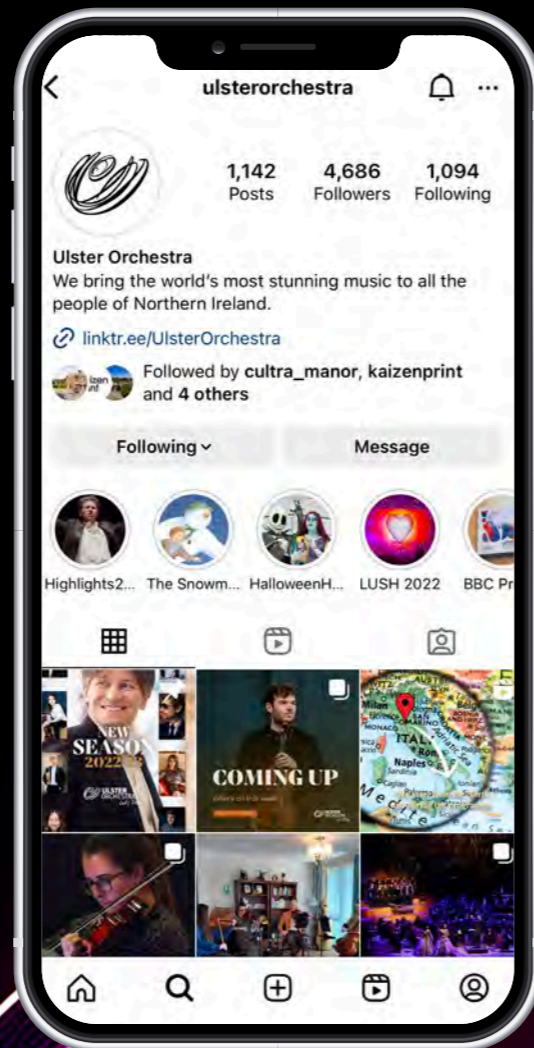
ulsterorchestra

1,142 Posts
4,686 Followers
1,094 Following

Ulster Orchestra
We bring the world's most stunning music to all the people of Northern Ireland.

linktr.ee/UlsterOrchestra

Followed by cultra_manor, kaizenprint and 4 others

Following
Message

Highlights2...
The Snowm...
HalloweenH...
LUSH 2022
BBC Pr

NEW SEASON 2022
ULSTER ORCHESTRA

COMING UP

Milan
ITALY
Rome
Naples
Sardinia